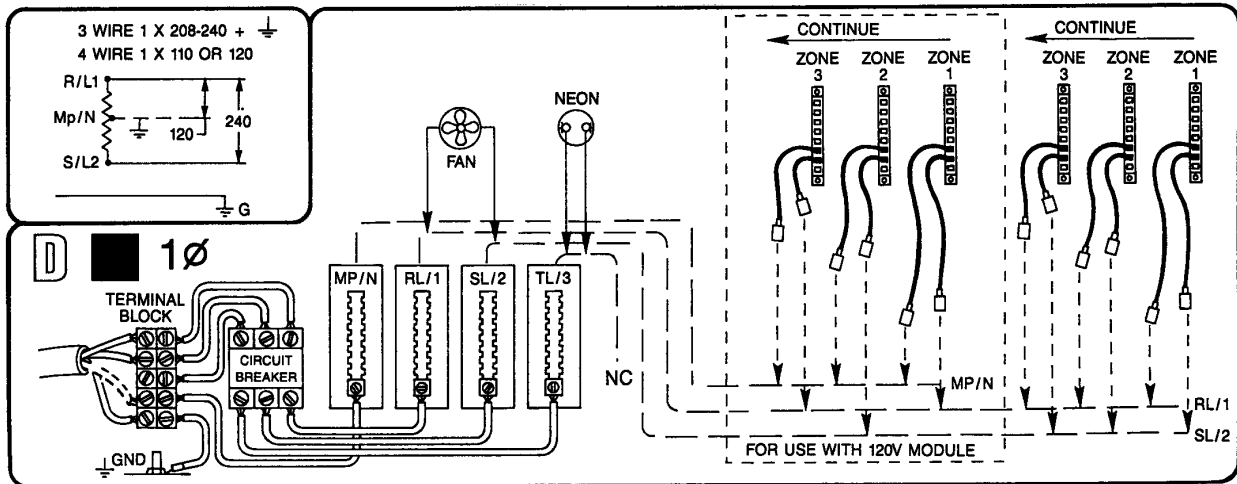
3 WIRE 1 X 208-240 + ⏚
4 WIRE 1 X 110 OR 120

R/L1
Mp/N
120
240
S/L2

G

D 1ø

TERMINAL BLOCK

CIRCUIT BREAKER

GND

FAN

NEON

MP/N
RL/1
SL/2
TL/3

NC

CONTINUE
ZONE 3
ZONE 2
ZONE 1

CONTINUE
ZONE 3
ZONE 2
ZONE 1

MP/N
RL/1
SL/2

FOR USE WITH 120V MODULE